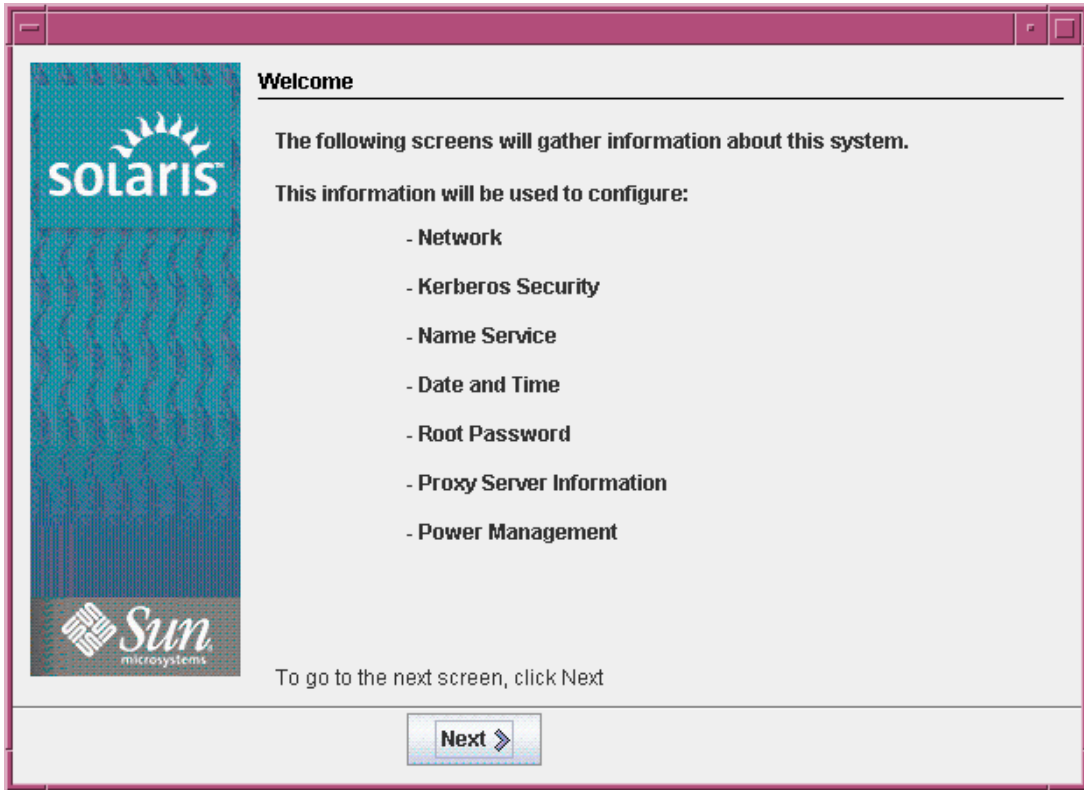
solaris

Sun microsystems

Welcome

The following screens will gather information about this system.

This information will be used to configure:

- Network

- Kerberos Security

- Name Service

- Date and Time

- Root Password

- Proxy Server Information

- Power Management

To go to the next screen, click Next

Next